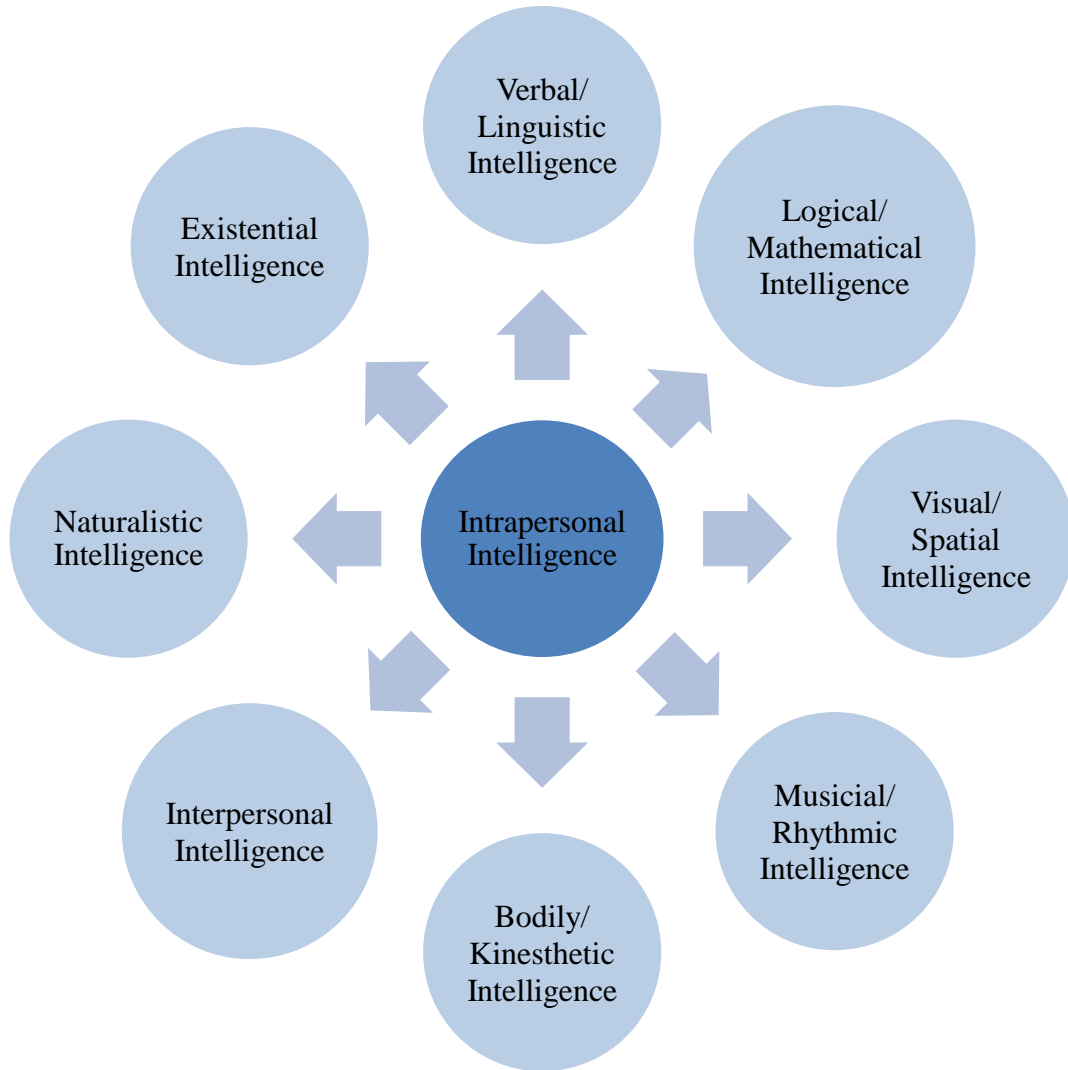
Intrapersonal Intelligence

Verbal/ Linguistic Intelligence

Logical/ Mathematical Intelligence

Visual/ Spatial Intelligence

Musical/ Rhythmic Intelligence

Bodily/ Kinesthetic Intelligence

Interpersonal Intelligence

Naturalistic Intelligence

Existential Intelligence